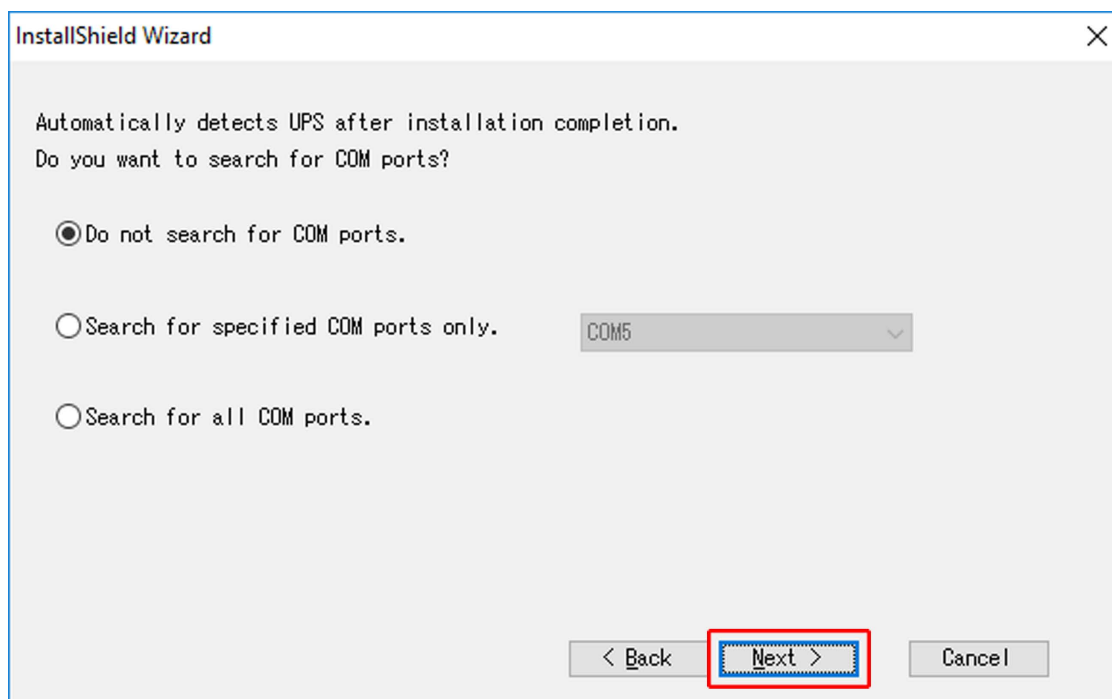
InstallShield Wizard

×

Automatically detects UPS after installation completion.
Do you want to search for COM ports?

Do not search for COM ports.

Search for specified COM ports only.

COM5

Search for all COM ports.

< Back

Next >

Cancel